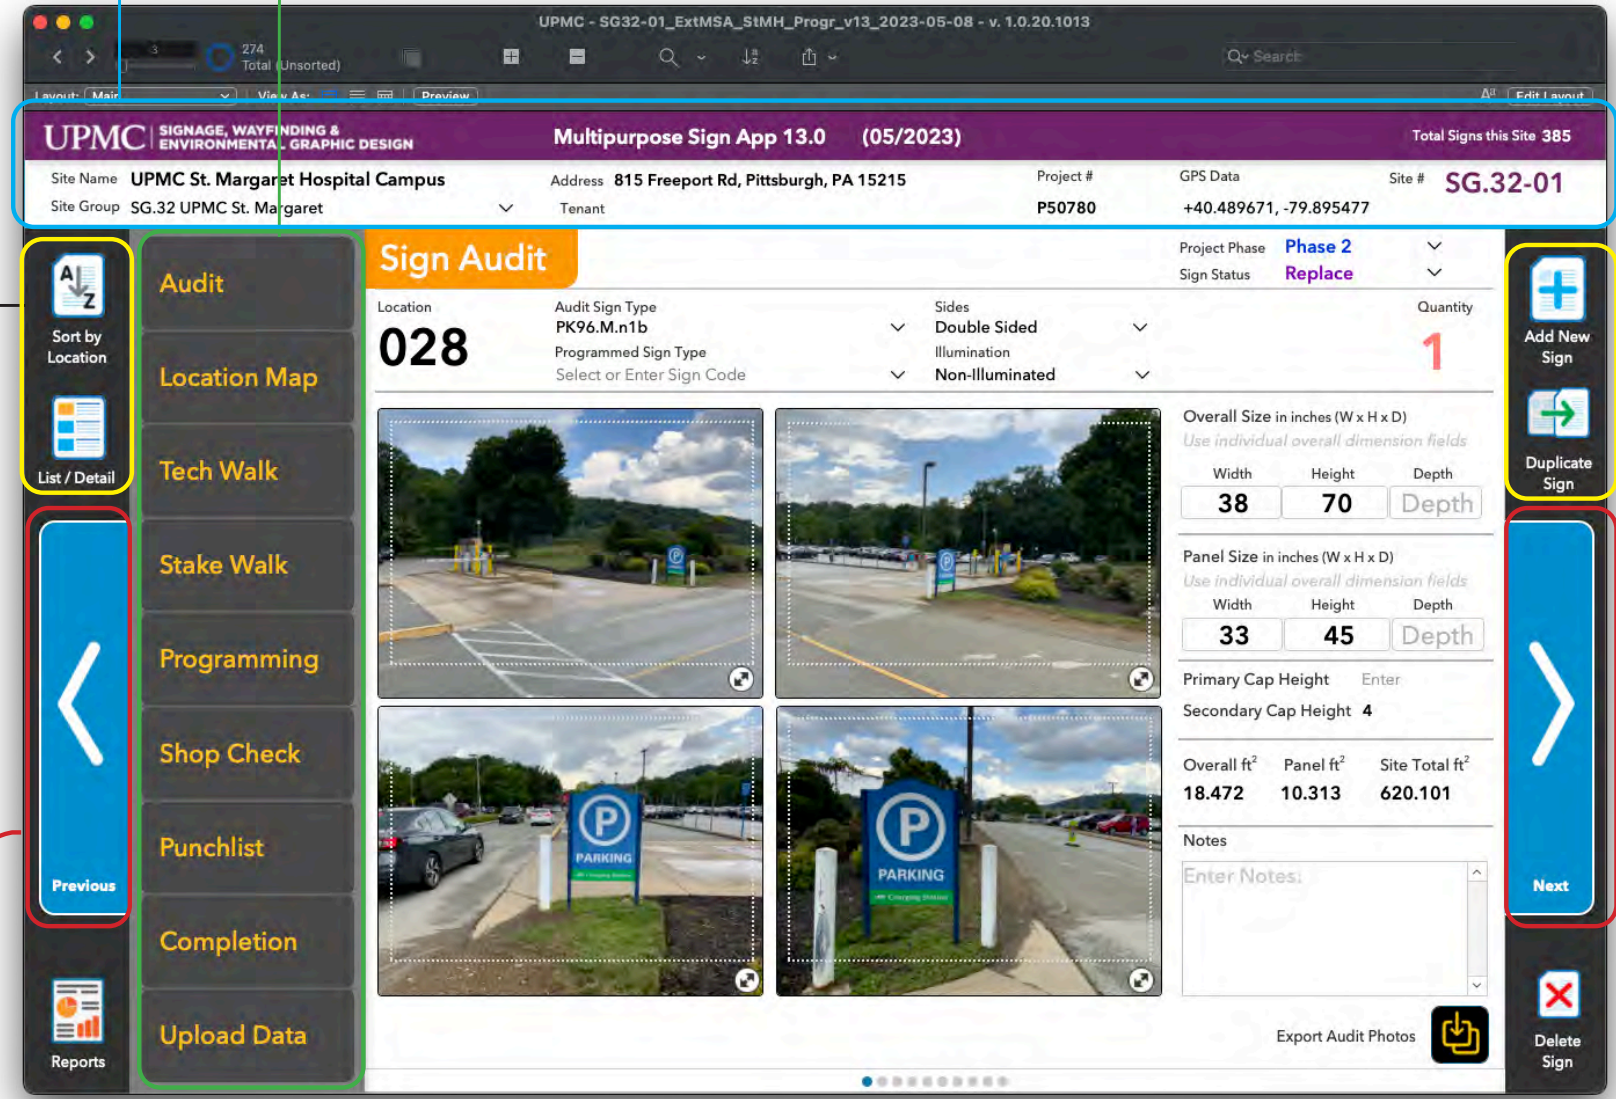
UPMC - SG32-01_ExtMSA_StMH_Progr_v13_2023-05-08 - v. 1.0.20.1013

3

274
Total (Unsorted)

Search

Layout: Main
View As:
Preview
Edit Layout

UPMC | SIGNAGE, WAYFINDING & ENVIRONMENTAL GRAPHIC DESIGN

Multipurpose Sign App 13.0 (05/2023)

Total Signs this Site 385

Site Name UPMC St. Margaret Hospital Campus
Site Group SG.32 UPMC St. Margaret
Address 815 Freeport Rd, Pittsburgh, PA 15215
Tenant
Project # P50780
GPS Data +40.489671, -79.895477
Site # SG.32-01

Sort by Location
List / Detail

Audit
Location Map
Tech Walk
Stake Walk
Programming
Shop Check
Punchlist
Completion
Upload Data

Previous
Reports

Sign Audit

Project Phase Phase 2
Sign Status Replace

Location
028

Audit Sign Type
PK96.M.n1b
Programmed Sign Type
Select or Enter Sign Code

Sides
Double Sided
Illumination
Non-Illuminated

Quantity
1

PARKING
PARKING

Overall Size in inches (W x H x D)
Use individual overall dimension fields
Width 38
Height 70
Depth Depth

Panel Size in inches (W x H x D)
Use individual overall dimension fields
Width 33
Height 45
Depth Depth

Primary Cap Height Enter
Secondary Cap Height 4

Overall ft² 18.472
Panel ft² 10.313
Site Total ft² 620.101

Notes
Enter Notes:

Export Audit Photos

Add New Sign
Duplicate Sign
Next
Delete Sign